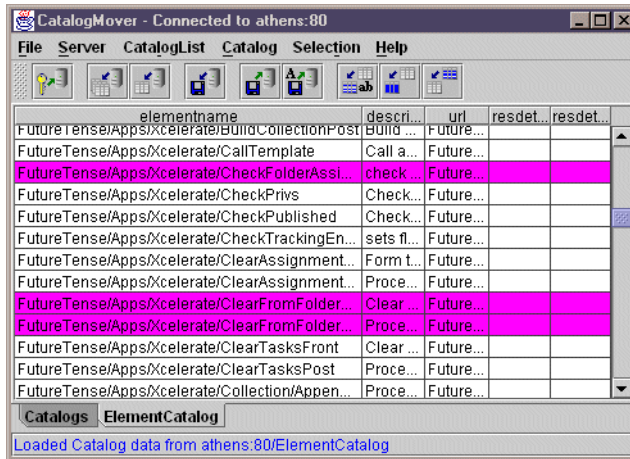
CatalogMover - Connected to athens:80

File Server CatalogList Catalog Selection Help

| elementname | descri... | url | resdet... | resdet... |
|---|---|---|---|---|
| FutureTense/Apps/Xcelerate/BuildCollectionPost | Build ... | Future... | | |
| FutureTense/Apps/Xcelerate/CallTemplate | Call a... | Future... | | |
| FutureTense/Apps/Xcelerate/CheckFolderAssi... | check ... | Future... | | |
| FutureTense/Apps/Xcelerate/CheckPrivs | Check... | Future... | | |
| FutureTense/Apps/Xcelerate/CheckPublished | Check... | Future... | | |
| FutureTense/Apps/Xcelerate/CheckTrackingEn... | sets fl... | Future... | | |
| FutureTense/Apps/Xcelerate/ClearAssignment... | Form t... | Future... | | |
| FutureTense/Apps/Xcelerate/ClearAssignment... | Proce... | Future... | | |
| FutureTense/Apps/Xcelerate/ClearFromFolder... | Clear ... | Future... | | |
| FutureTense/Apps/Xcelerate/ClearFromFolder... | Proce... | Future... | | |
| FutureTense/Apps/Xcelerate/ClearTasksFront | Clear ... | Future... | | |
| FutureTense/Apps/Xcelerate/ClearTasksPost | Proce... | Future... | | |
| FutureTense/Apps/Xcelerate/Collection/Appen... | Proce... | Future... | | |

Catalogs ElementCatalog

Loaded Catalog data from athens:80/ElementCatalog